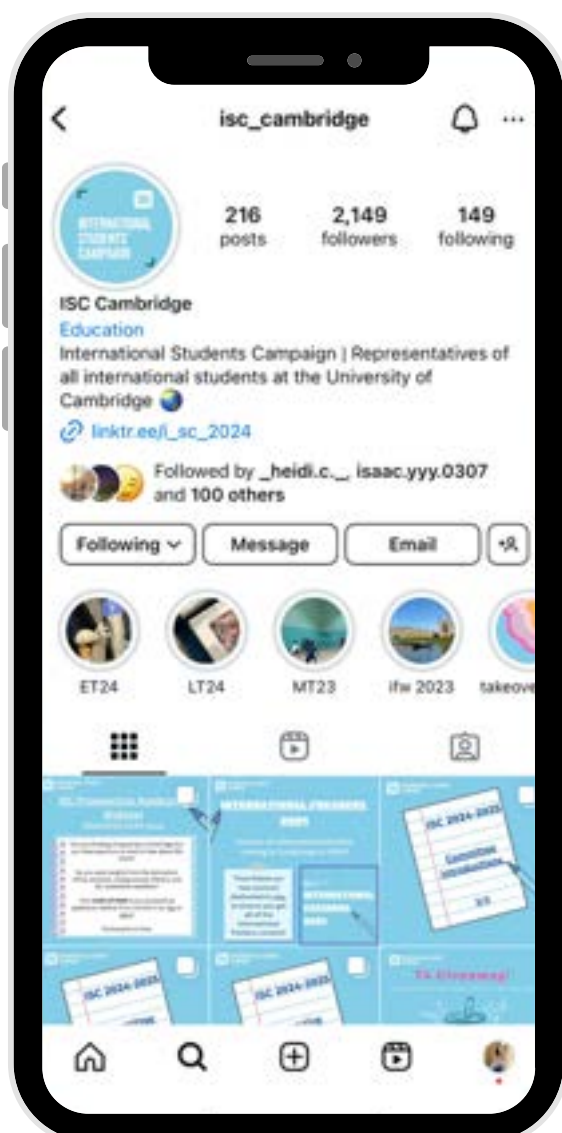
isc_cambridge

INTERNATIONAL STUDENTS CAMPAIGN

216 posts

2,149 followers

149 following

ISC Cambridge

Education

International Students Campaign | Representatives of all international students at the University of Cambridge 🌏

linktr.ee/i_sc_2024

Followed by _heidi.c._, isaac.yyy.0307 and 100 others

Following

Message

Email

ET24

LT24

MT23

ifw 2023

takeove

INTERNATIONAL FRESHERS

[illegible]

ISC 2024-2025

Committee Introduction

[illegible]

ISC 2024-2025

ISC 2024-2025

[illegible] Giveaway!